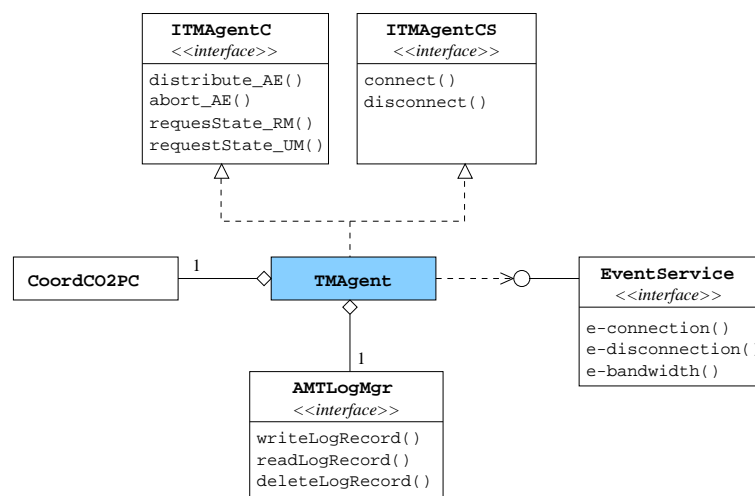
ITMAgentC
<<interface>>
distribute_AE()
abort_AE()
requesState_RM()
requestState_UM()

ITMAgentCS
<<interface>>
connect()
disconnect()

CoordCO2PC

1

TMAgent

EventService
<<interface>>
e-connection()
e-disconnection(
e-bandwidth()

1

AMTLogMgr
<<interface>>
writeLogRecord()
readLogRecord()
deleteLogRecord()